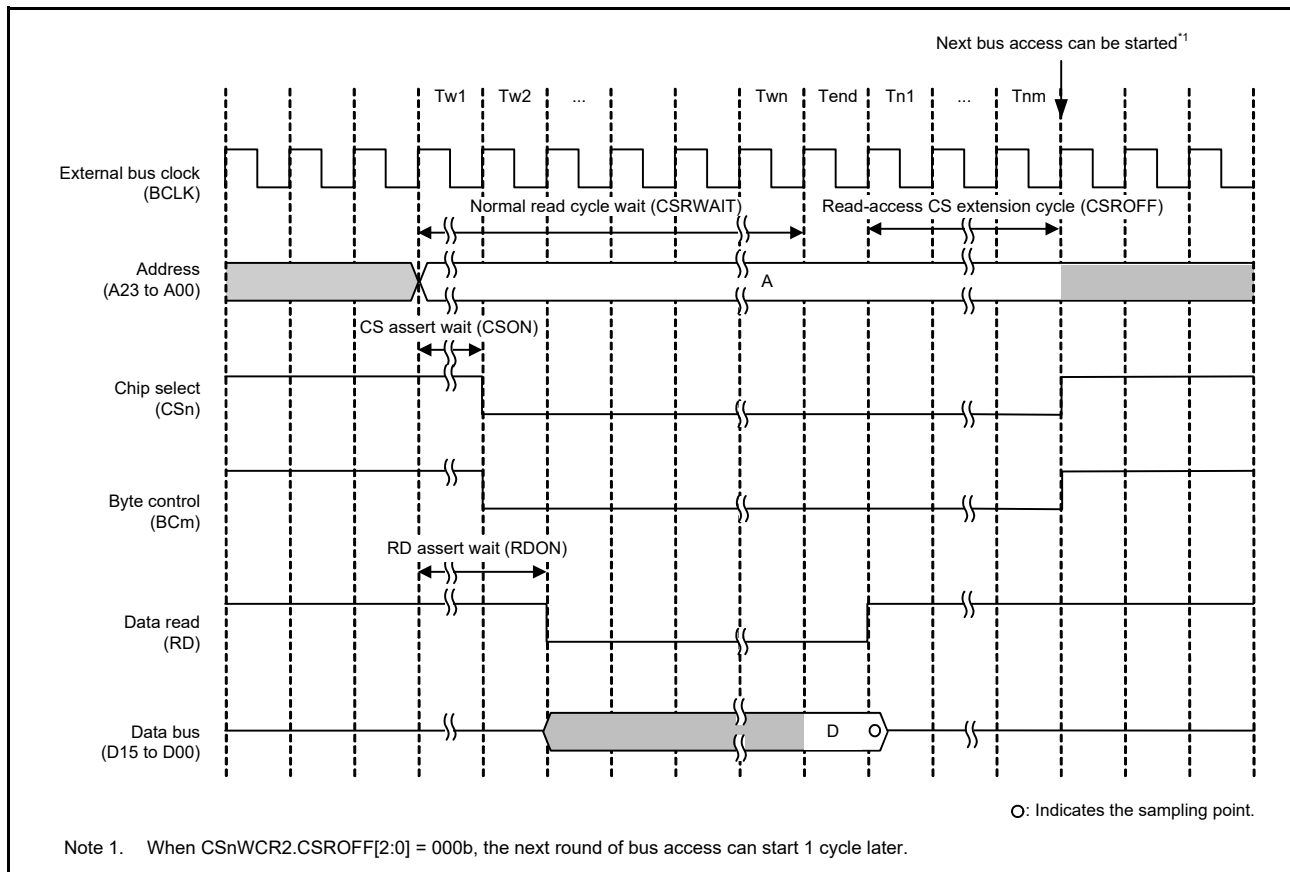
Next bus access can be started*1

Tw1 Tw2 ... Twn Tend Tn1 ... Tnm

External bus clock (BCLK)

Normal read cycle wait (CSRWAIT)

Read-access CS extension cycle (CSROFF)

Address (A23 to A00)

A

CS assert wait (CSON)

Chip select (CSn)

Byte control (BCm)

RD assert wait (RDON)

Data read (RD)

Data bus (D15 to D00)

D

○: Indicates the sampling point.

Note 1. When CSnWCR2.CSROFF[2:0] = 000b, the next round of bus access can start 1 cycle later.